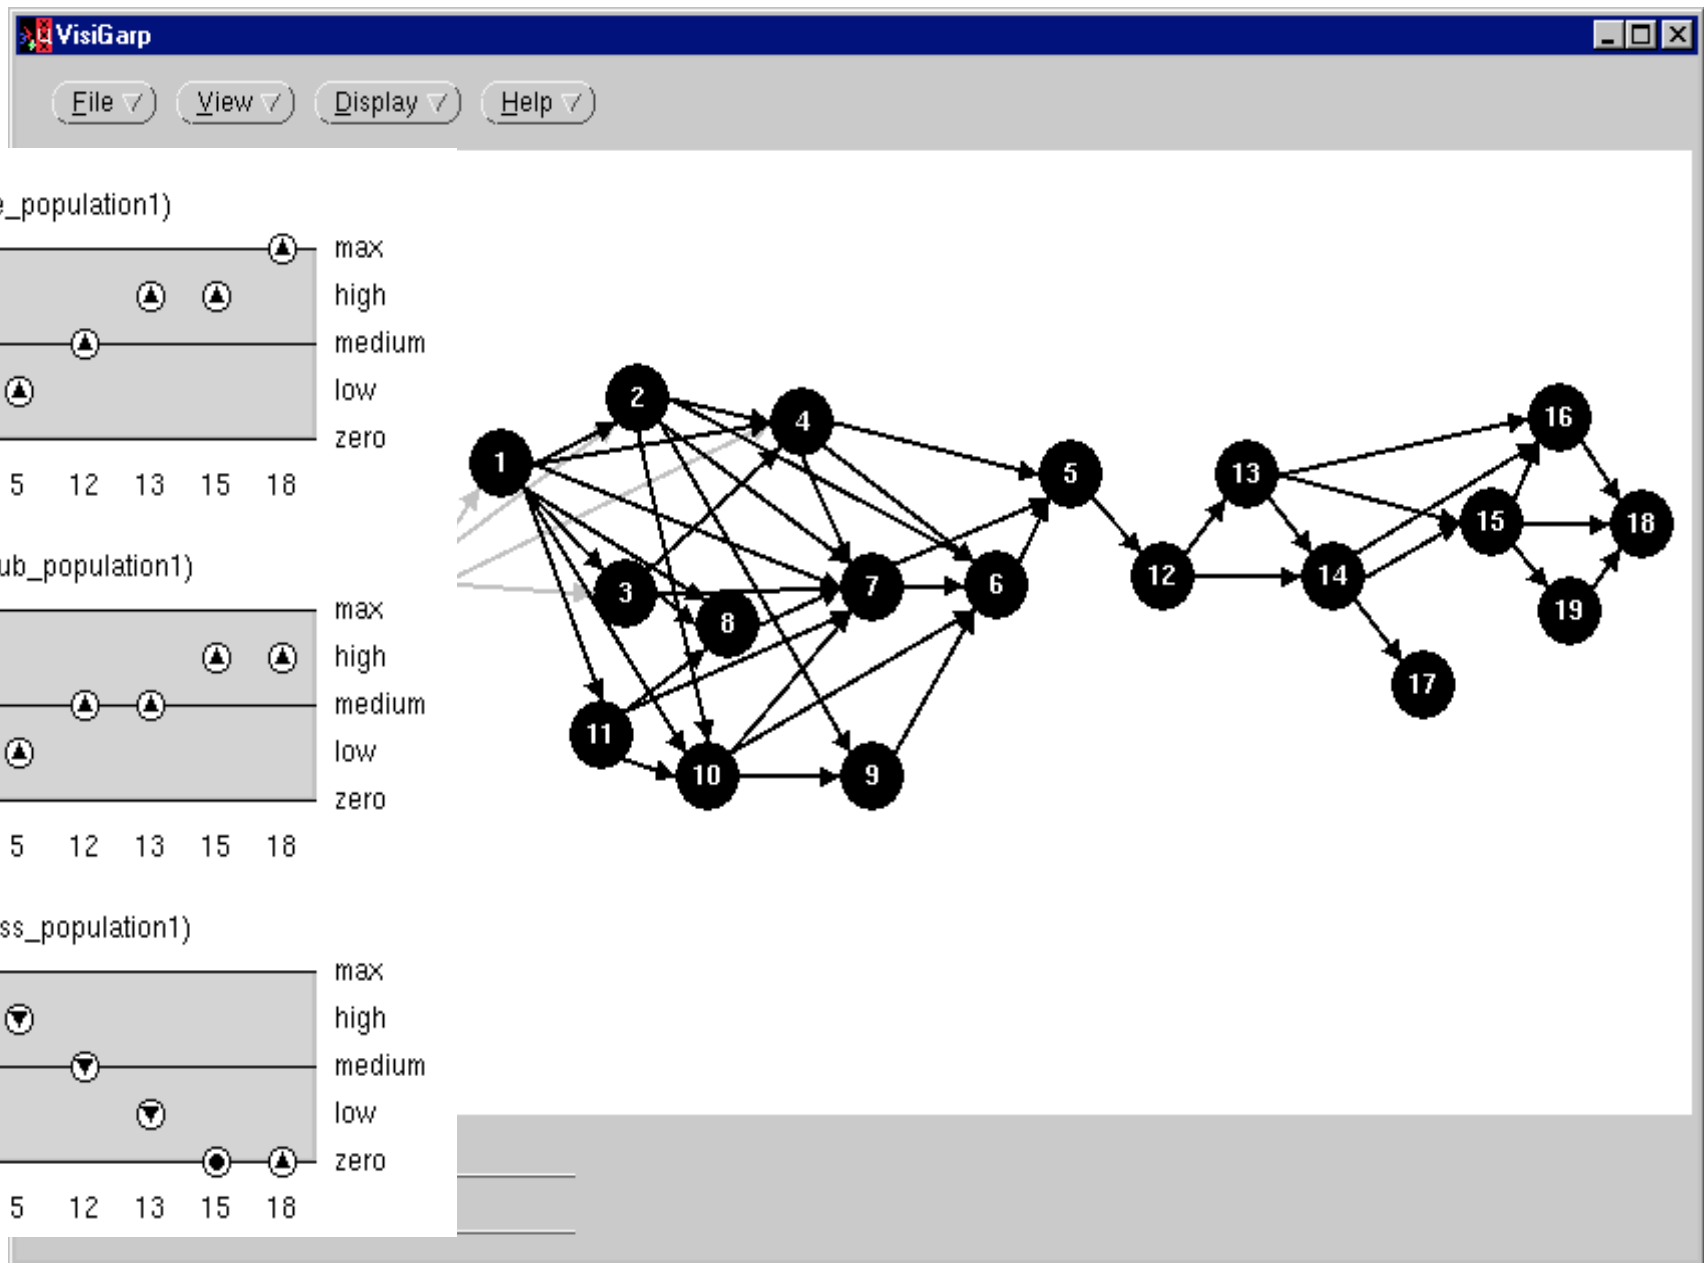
VisiGarp

File ▽ View ▽ Display ▽ Help ▽

_population1)

max
high
medium
low
zero

5 12 13 15 18

ub_population1)

max
high
medium
low
zero

5 12 13 15 18

ss_population1)

max
high
medium
low
zero

5 12 13 15 18

1 2 3 4 5 6 7 8 9 10 11 12 13 14 15 16 17 18 19